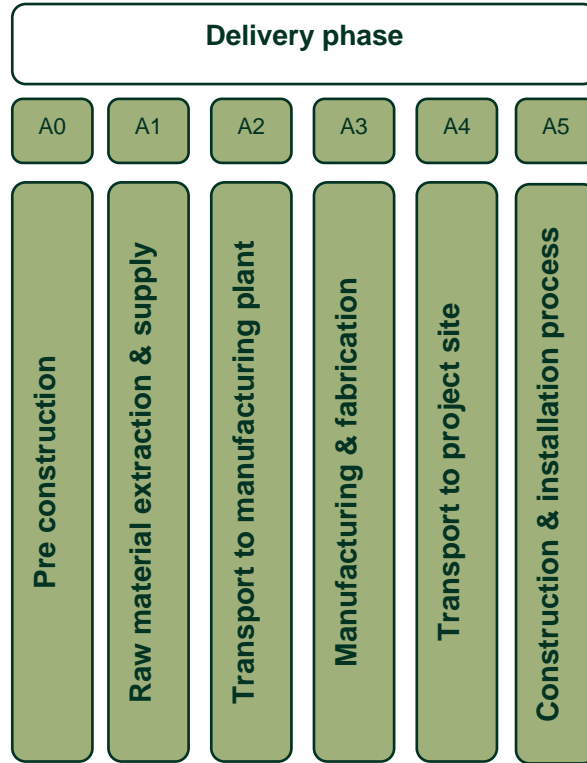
Delivery phase

A0

A1

A2

A3

A4

A5

Pre construction

Raw material extraction & supply

Transport to manufacturing plant

Manufacturing & fabrication

Transport to project site

Construction & installation process